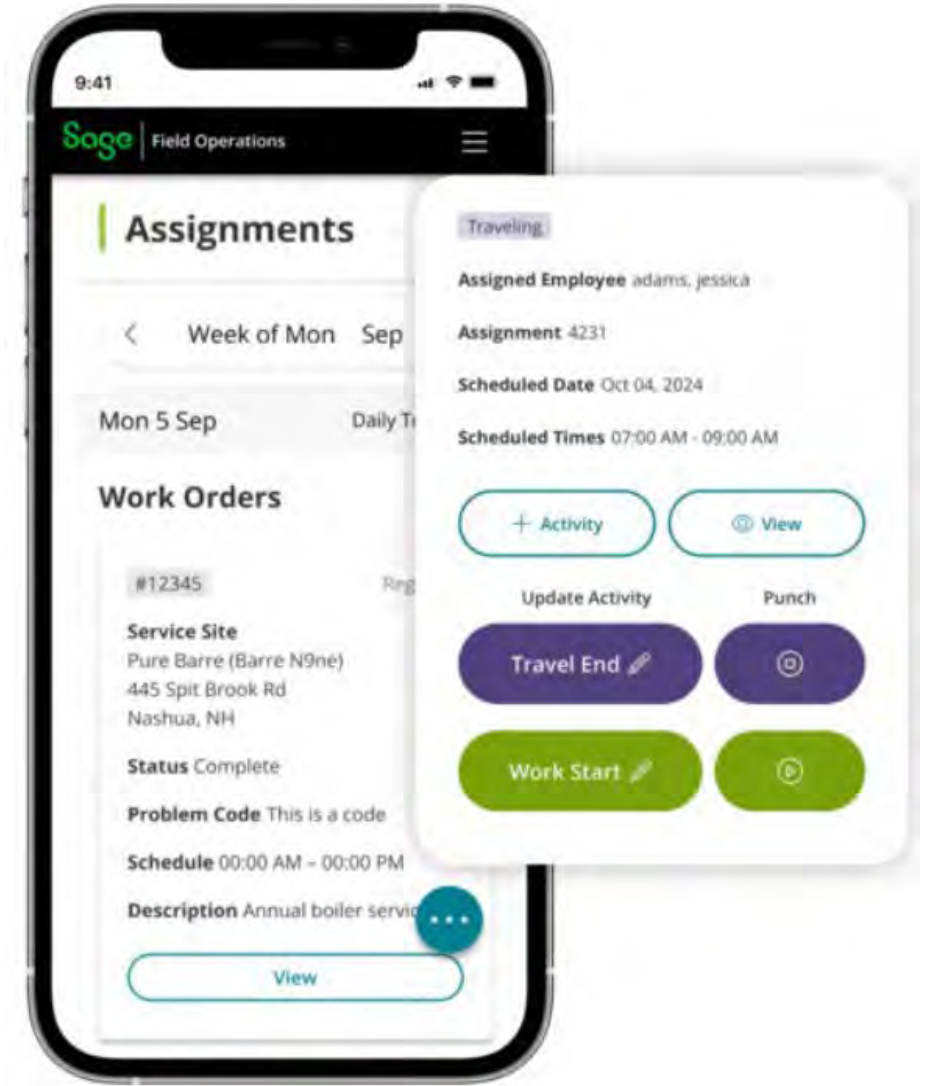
9:41

Sage | Field Operations

Assignments

< Week of Mon Sep

Mon 5 Sep Daily T

Work Orders

#12345 Rin

Service Site
Pure Barre (Barre N9ne)
445 Spit Brook Rd
Nashua, NH

Status Complete

Problem Code This is a code

Schedule 00:00 AM – 00:00 PM

Description Annual boiler servic

View

Traveling

Assigned Employee adams, jessica

Assignment 4231

Scheduled Date Oct 04, 2024

Scheduled Times 07:00 AM - 09:00 AM

+ Activity

View

Update Activity

Punch

Travel End

Work Start